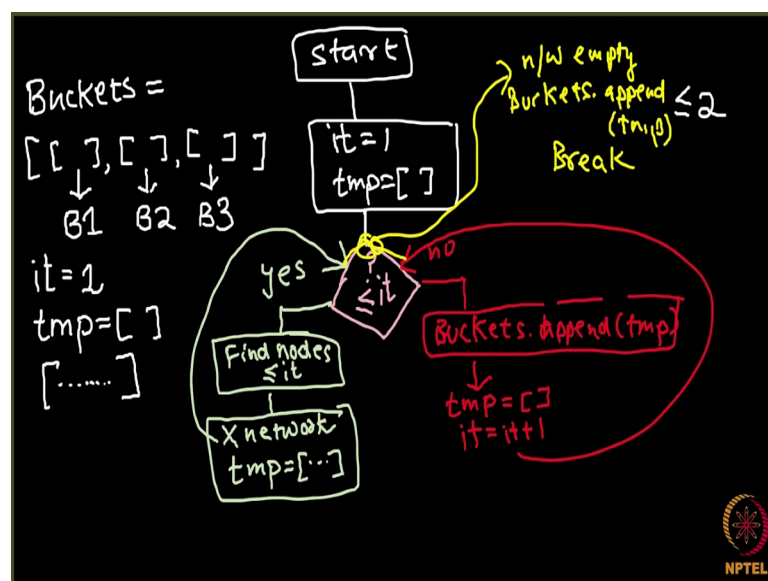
Buckets =
[ [ ], [ ], [ ] ]
B1 B2 B3
it = 1
tmp = [ ]
[ ....... ]

start

it = 1
tmp = [ ]

n/w empty
Buckets. append (tm, β) ≤ 2
Break

yes
≤ it
no

Find nodes ≤ it

X network
tmp = [ ··· ]

Buckets. append (tmp)

tmp = [ ]
it = it + 1

NPTEL